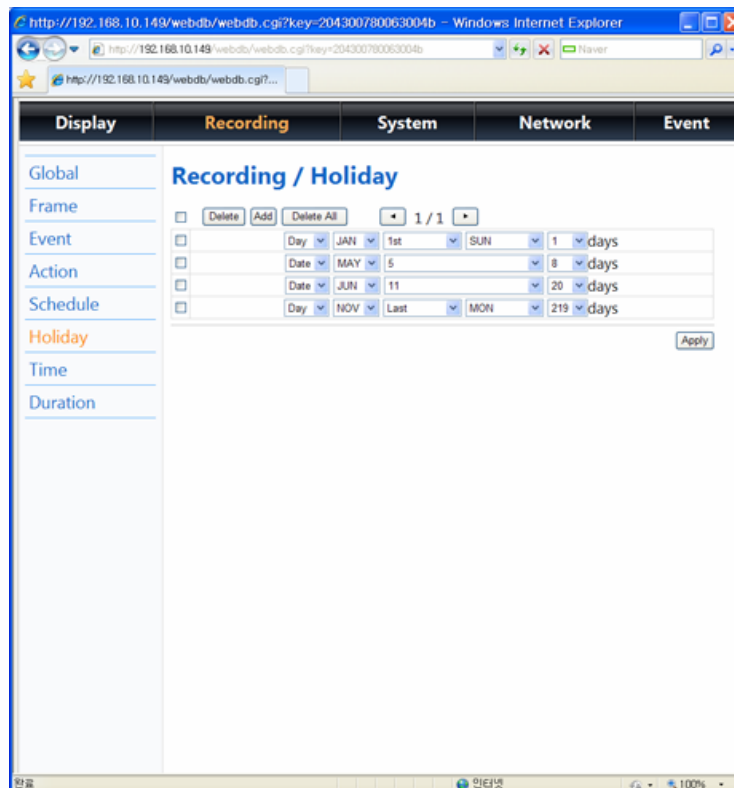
http://192.168.10.149/webdb/webdb.cgi?key=204300780063004b - Windows Internet Explorer

http://192.168.10.149/webdb/webdb.cgi?key=204300780063004b

Naver

http://192.168.10.149/webdb/webdb.cgi?...

Display | Recording | System | Network | Event

Global
Frame
Event
Action
Schedule
Holiday
Time
Duration

Recording / Holiday

Delete Add Delete All 1 / 1

| | | | | | | |
|---|---|---|---|---|---|---|
| | Day | JAN | 1st | SUN | 1 | days |
| | Date | MAY | 5 | | 8 | days |
| | Date | JUN | 11 | | 20 | days |
| | Day | NOV | Last | MON | 219 | days |

Apply

완료 인터넷 100%